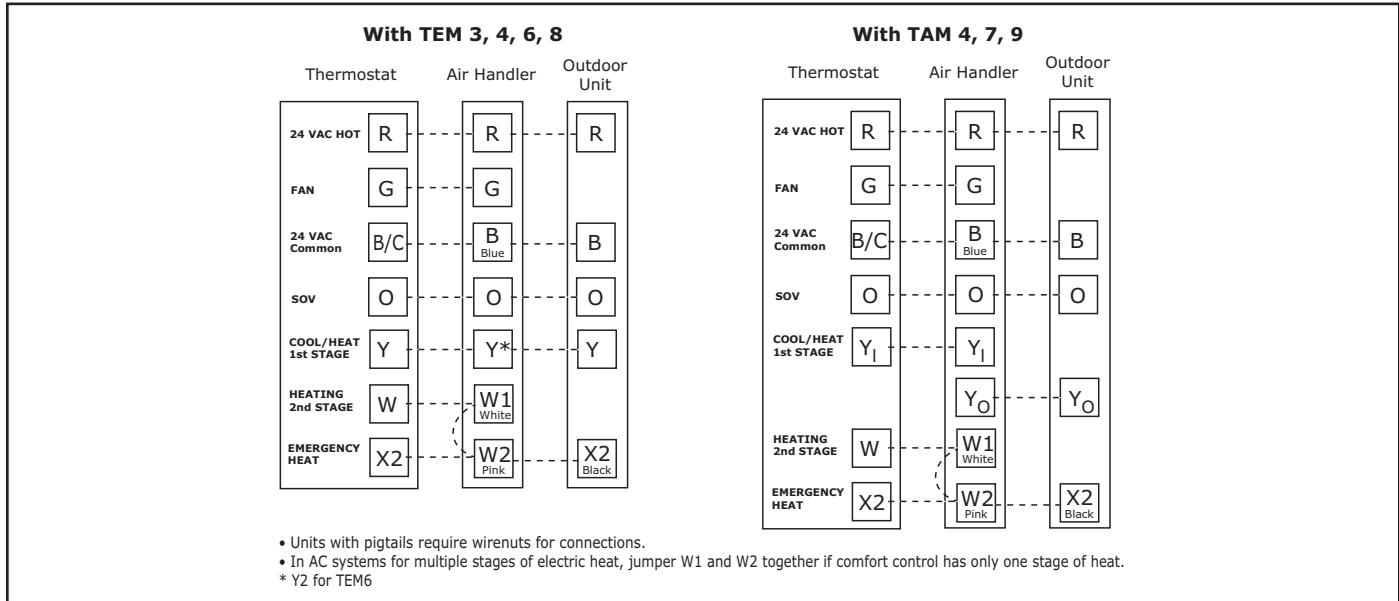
With TEM 3, 4, 6, 8

Thermostat
Air Handler
Outdoor Unit

24 VAC HOT R
R
R

FAN G
G

24 VAC Common B/C
B Blue
B

SOV O
O
O

COOL/HEAT 1st STAGE Y
Y*
Y

HEATING 2nd STAGE W
W1 White

EMERGENCY HEAT X2
W2 Pink
X2 Black

With TAM 4, 7, 9

Thermostat
Air Handler
Outdoor Unit

24 VAC HOT R
R
R

FAN G
G

24 VAC Common B/C
B Blue
B

SOV O
O
O

COOL/HEAT 1st STAGE $Y_I$
$Y_I$

$Y_O$
$Y_O$

HEATING 2nd STAGE W
W1 White

EMERGENCY HEAT X2
W2 Pink
X2 Black

• Units with pigtails require wirenuts for connections.
• In AC systems for multiple stages of electric heat, jumper W1 and W2 together if comfort control has only one stage of heat.
* Y2 for TEM6